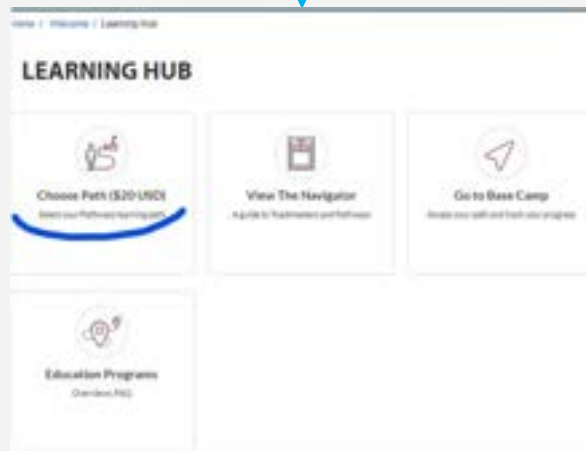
ome / Welcome / Learning Hub

LEARNING HUB

Choose Path ($20 USD)

Select your Pathways learning path

View The Navigator

A guide to Toastmasters and Pathways

Go to Base Camp

Access your path and track your progress

Education Programs

Overview, FAQ